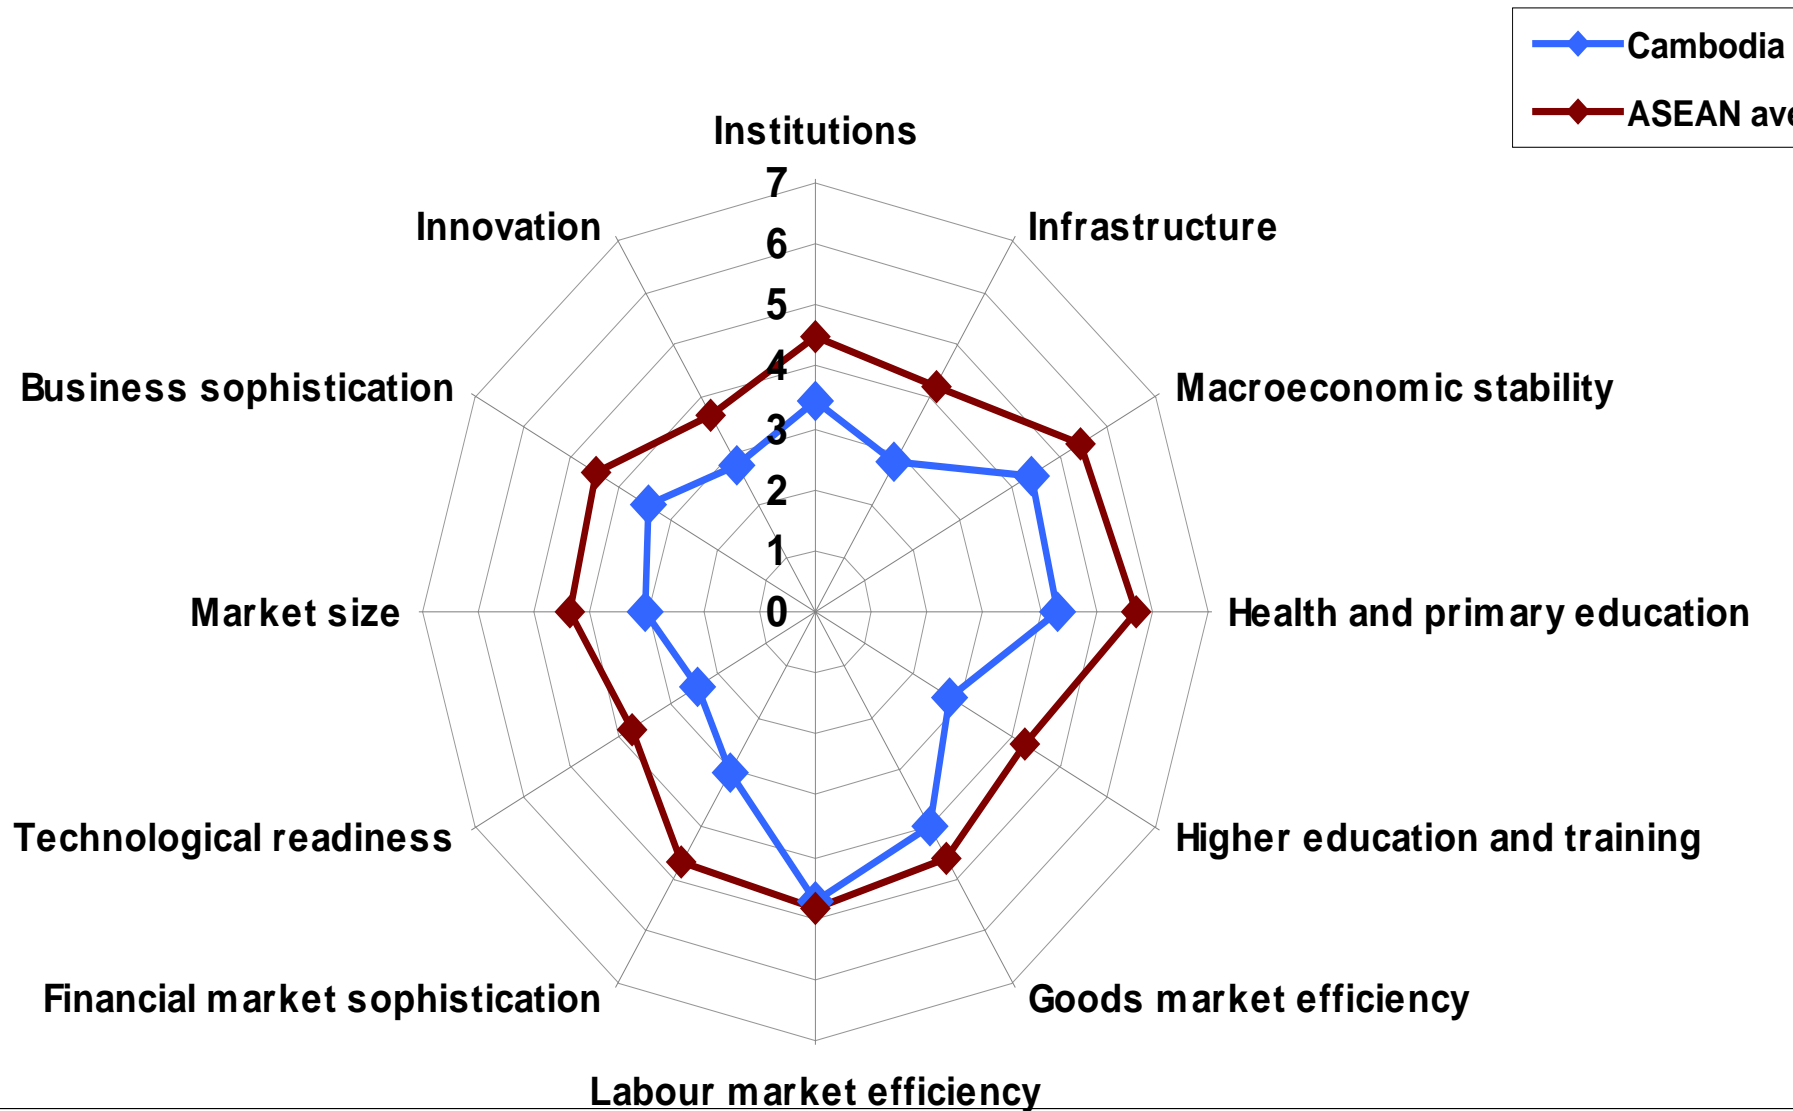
Cambodia
ASEAN ave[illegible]

Institutions
7
6
5
4
3
2
1
0
Infrastructure
Macroeconomic stability
Health and primary education
Higher education and training
Goods market efficiency
Labour market efficiency
Financial market sophistication
Technological readiness
Market size
Business sophistication
Innovation